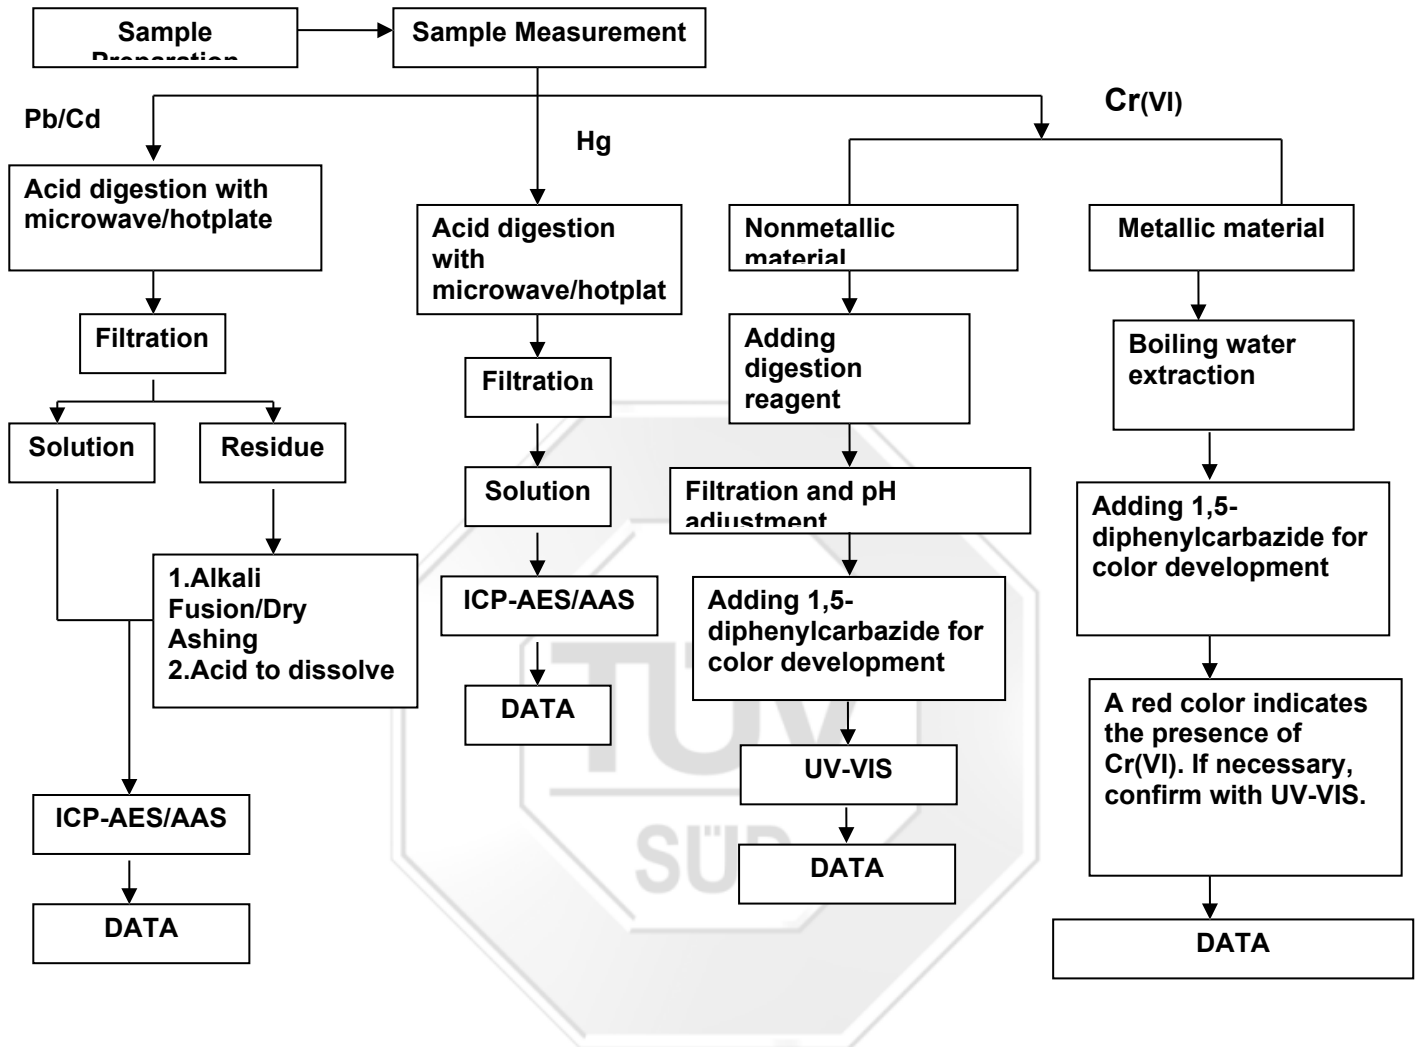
Sample Preparation

Sample Measurement

Pb/Cd

Hg

Cr(VI)

Acid digestion with microwave/hotplate

Filtration

Solution

Residue

1.Alkali Fusion/Dry Ashing
2.Acid to dissolve

ICP-AES/AAS

DATA

Acid digestion with microwave/hotplat

Filtration

Solution

ICP-AES/AAS

DATA

Nonmetallic material

Adding digestion reagent

Filtration and pH adjustment

Adding 1,5-diphenylcarbazide for color development

UV-VIS

DATA

Metallic material

Boiling water extraction

Adding 1,5-diphenylcarbazide for color development

A red color indicates the presence of Cr(VI). If necessary, confirm with UV-VIS.

DATA

TÜV SÜD